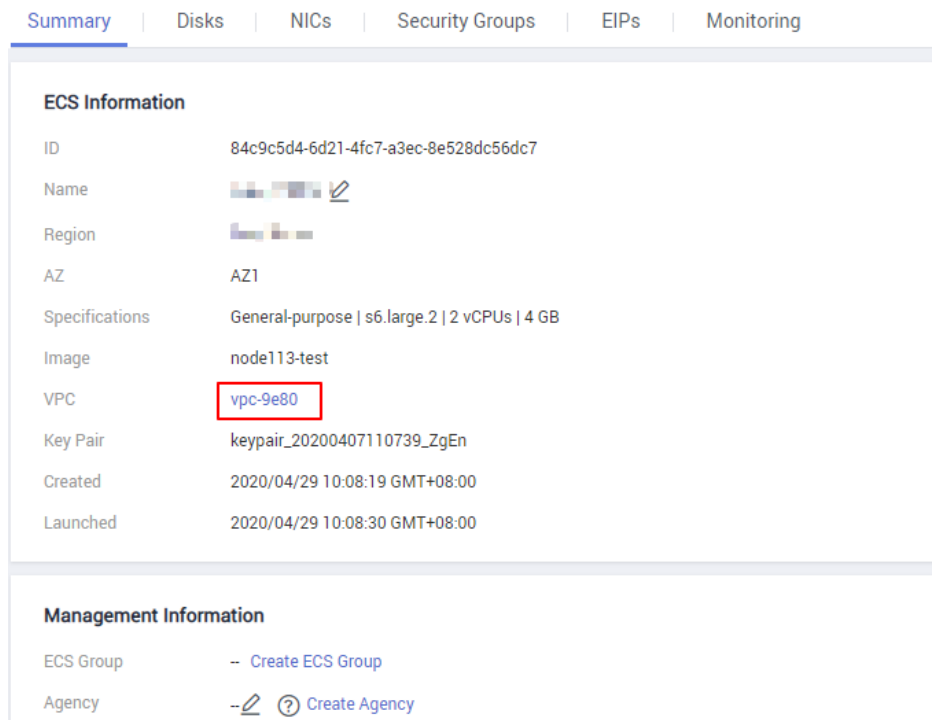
Summary | Disks | NICs | Security Groups | EIPs | Monitoring

ECS Information

| | |
|---|---|
| ID | 84c9c5d4-6d21-4fc7-a3ec-8e528dc56dc7 |
| Name | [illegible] |
| Region | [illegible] |
| AZ | AZ1 |
| Specifications | General-purpose \| s6.large.2 \| 2 vCPUs \| 4 GB |
| Image | node113-test |
| VPC | vpc-9e80 |
| Key Pair | keypair_20200407110739_ZgEn |
| Created | 2020/04/29 10:08:19 GMT+08:00 |
| Launched | 2020/04/29 10:08:30 GMT+08:00 |

Management Information

| | |
|---|---|
| ECS Group | -- Create ECS Group |
| Agency | -- Create Agency |